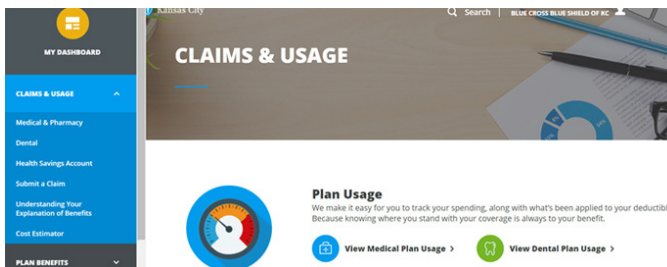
MY DASHBOARD

CLAIMS & USAGE

Medical & Pharmacy

Dental

Health Savings Account

Submit a Claim

Understanding Your Explanation of Benefits

Cost Estimator

PLAN BENEFITS

Kansas City

Search

BLUE CROSS BLUE SHIELD OF KC

CLAIMS & USAGE

Plan Usage

We make it easy for you to track your spending, along with what's been applied to your deductibl Because knowing where you stand with your coverage is always to your benefit.

View Medical Plan Usage >

View Dental Plan Usage >